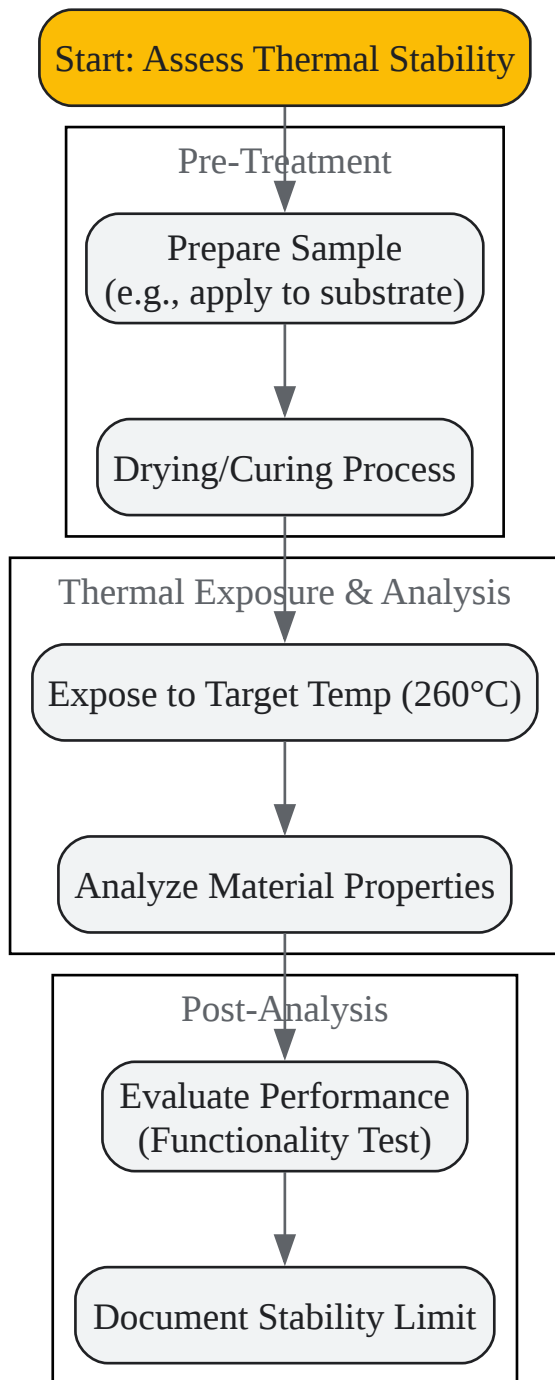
Start: Assess Thermal Stability

Pre-Treatment

Prepare Sample
(e.g., apply to substrate)

Drying/Curing Process

Thermal Exposure & Analysis

Expose to Target Temp (260°C)

Analyze Material Properties

Post-Analysis

Evaluate Performance
(Functionality Test)

Document Stability Limit